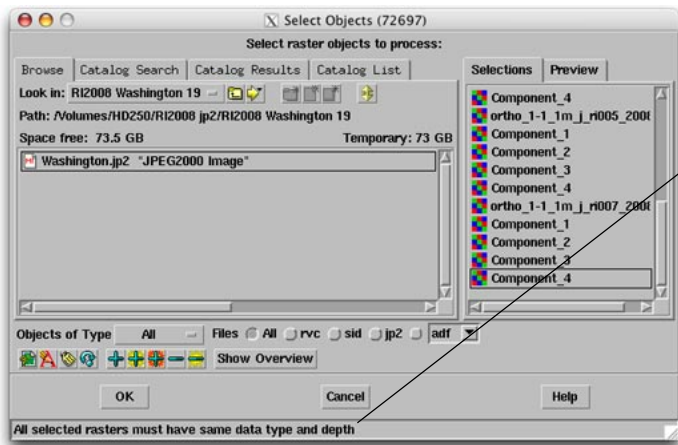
Select Objects (72697)

Select raster objects to process:

Browse | Catalog Search | Catalog Results | Catalog List

Look in: RI2008 Washington 19

Path: /Volumes/HD250/RI2008 jp2/RI2008 Washington 19

Space free: 73.5 GB

Temporary: 73 GB

Washington.jp2 "JPEG2000 Image"

Selections | Preview

Component_4
ortho_1-1_1m_j_ri005_2008
Component_1
Component_2
Component_3
Component_4
ortho_1-1_1m_j_ri007_2008
Component_1
Component_2
Component_3
Component_4

Objects of Type All Files All rvc sid jp2 adf

Show Overview

OK

Cancel

Help

All selected rasters must have same data type and depth